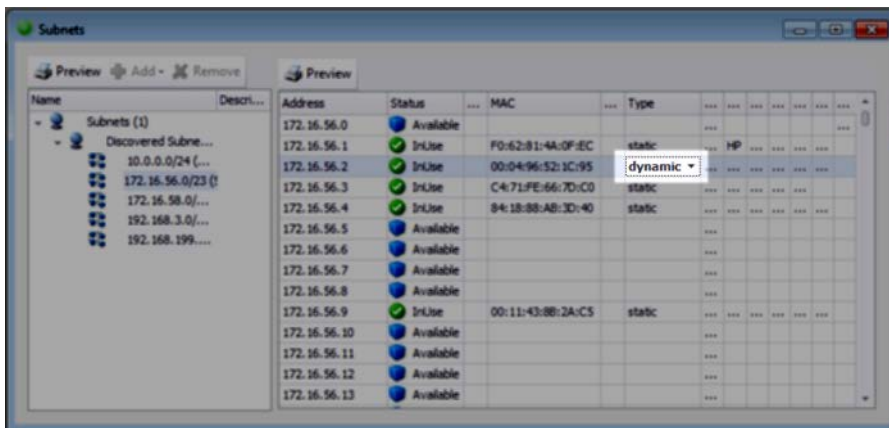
Subnets

Preview Add Remove

| Name | Descri... |
|---|---|
| Subnets (1) | |
| Discovered Subne... | |
| 10.0.0.0/24 (... | |
| 172.16.56.0/23 (! | |
| 172.16.58.0/... | |
| 192.168.3.0/... | |
| 192.168.199.... | |

Preview

| Address | Status | ... | MAC | ... | Type | ... | ... | ... | ... | ... | ... | ... |
|---|---|---|---|---|---|---|---|---|---|---|---|---|
| 172.16.56.0 | Available | | | | | ... | | | | | | ... |
| 172.16.56.1 | InUse | | F0:62:81:4A:0F:EC | | static | ... | HP | ... | ... | ... | | |
| 172.16.56.2 | InUse | | 00:04:96:52:1C:95 | | dynamic | ... | ... | ... | ... | ... | | |
| 172.16.56.3 | InUse | | C4:71:FE:66:7D:C0 | | static | ... | ... | ... | ... | ... | | |
| 172.16.56.4 | InUse | | 84:18:88:AB:3D:40 | | static | ... | ... | ... | ... | ... | | |
| 172.16.56.5 | Available | | | | | ... | | | | | | |
| 172.16.56.6 | Available | | | | | ... | | | | | | |
| 172.16.56.7 | Available | | | | | ... | | | | | | |
| 172.16.56.8 | Available | | | | | ... | | | | | | |
| 172.16.56.9 | InUse | | 00:11:43:8B:2A:C5 | | static | ... | ... | ... | ... | ... | | |
| 172.16.56.10 | Available | | | | | ... | | | | | | |
| 172.16.56.11 | Available | | | | | ... | | | | | | |
| 172.16.56.12 | Available | | | | | ... | | | | | | |
| 172.16.56.13 | Available | | | | | ... | | | | | | |